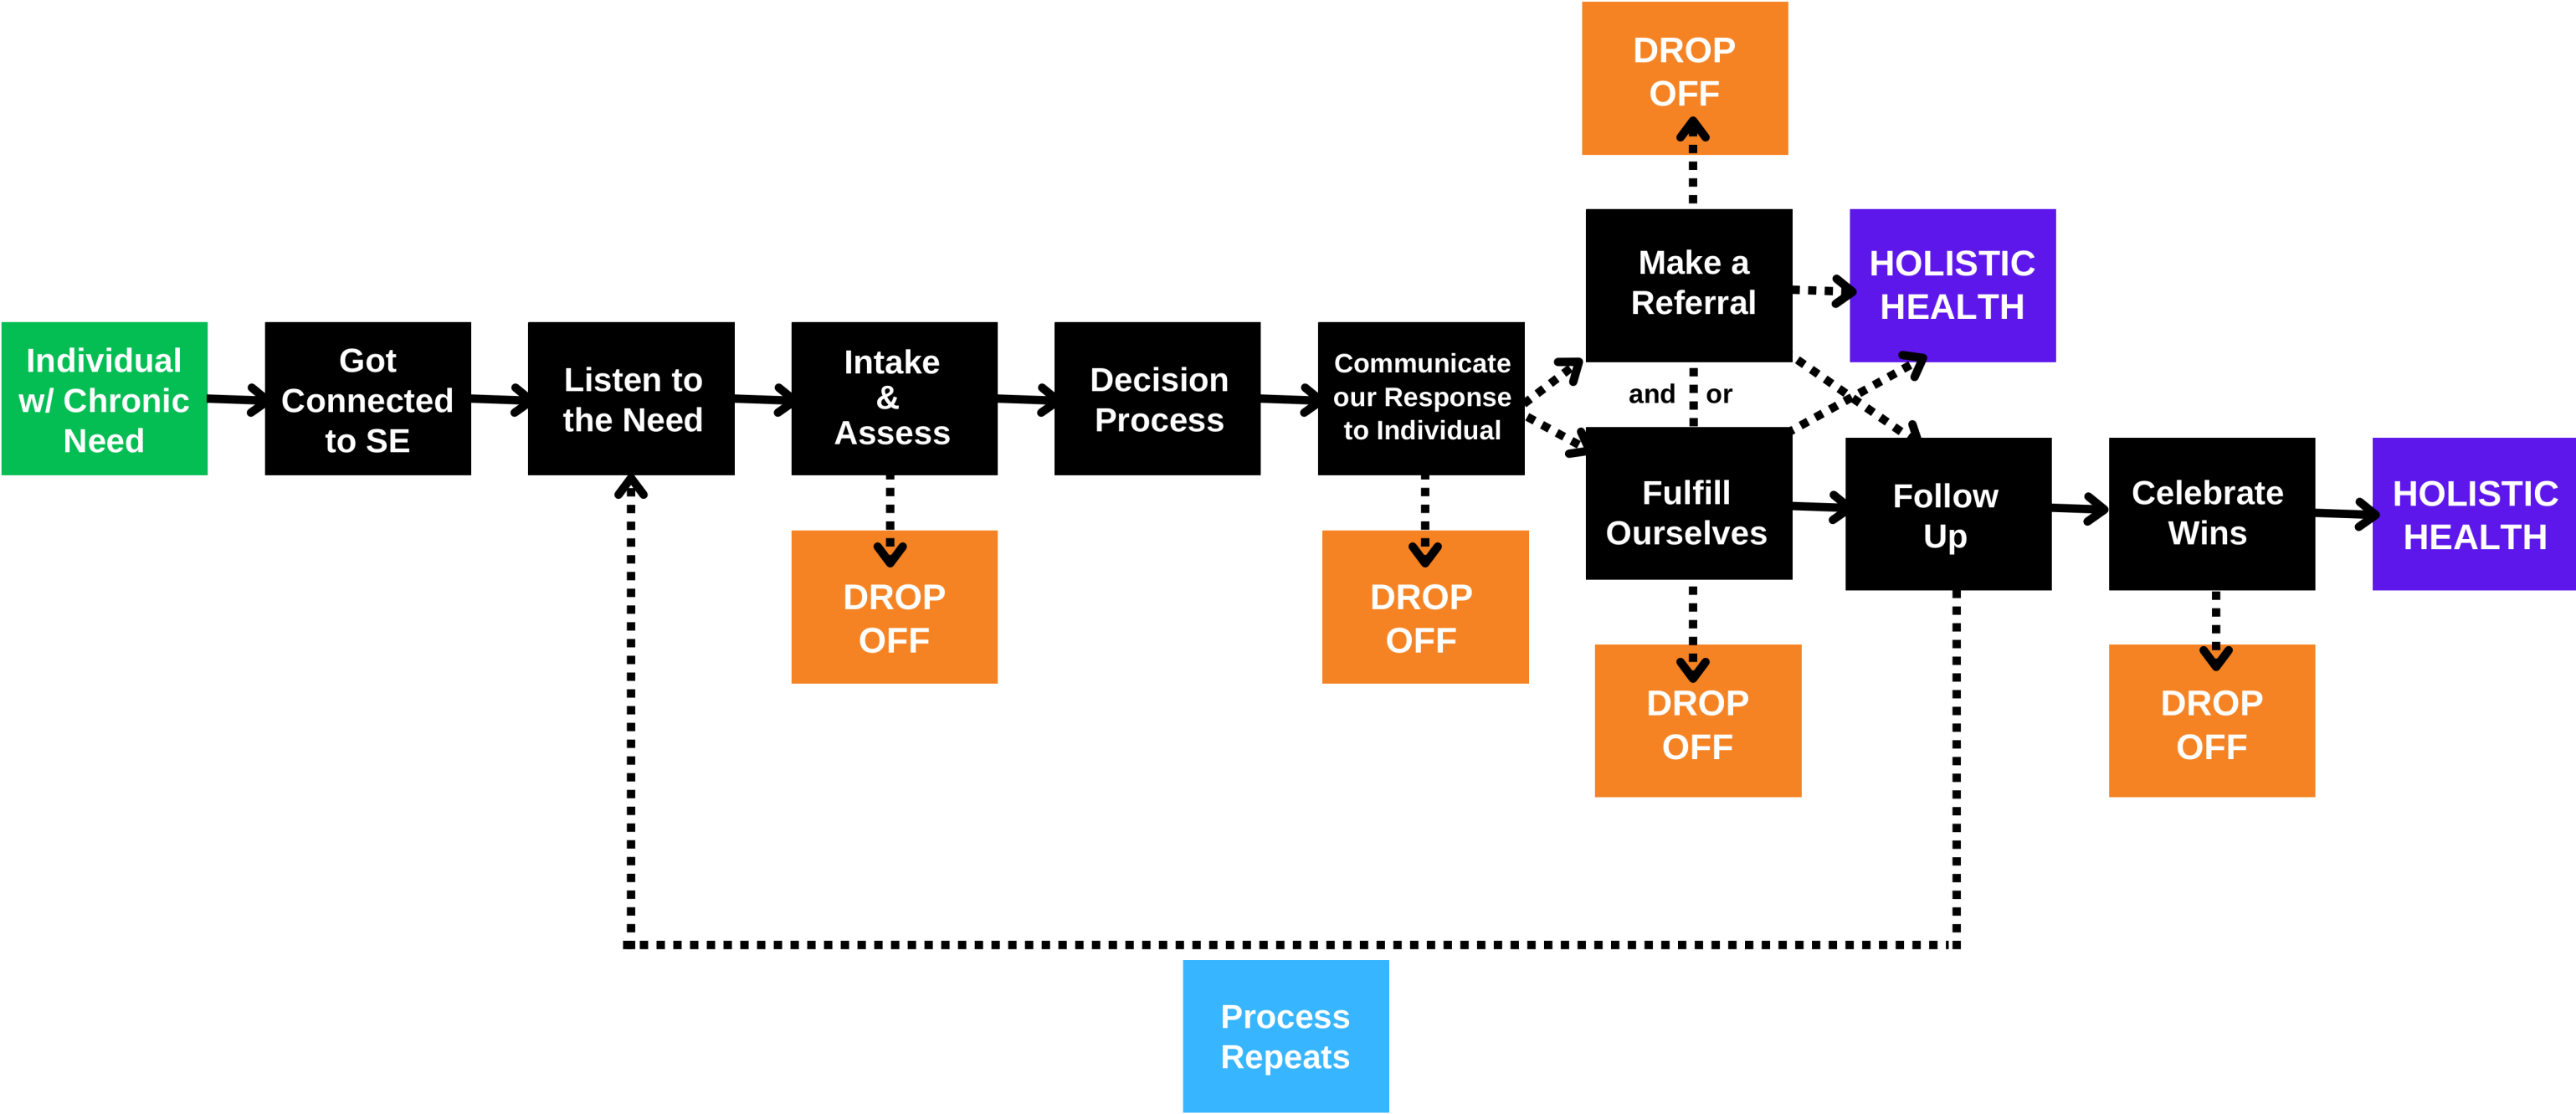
DROP OFF

Make a Referral

HOLISTIC HEALTH

Individual w/ Chronic Need

Got Connected to SE

Listen to the Need

Intake & Assess

Decision Process

Communicate our Response to Individual

and or

Fulfill Ourselves

Follow Up

Celebrate Wins

HOLISTIC HEALTH

DROP OFF

DROP OFF

DROP OFF

DROP OFF

Process Repeats